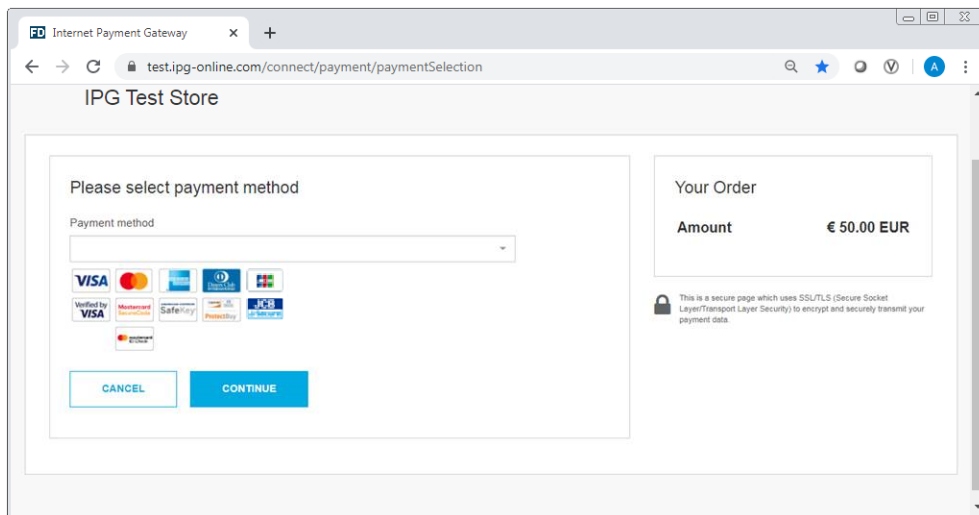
FD Internet Payment Gateway ×

test.ipg-online.com/connect/payment/paymentSelection

A

IPG Test Store

Please select payment method

Payment method

VISA

Verified by VISA

Mastercard SecureCode

SafeKey

ProtectBuy

JCB J/Secure

CANCEL

CONTINUE

Your Order

Amount € 50.00 EUR

This is a secure page which uses SSL/TLS (Secure Socket Layer/Transport Layer Security) to encrypt and securely transmit your payment data.